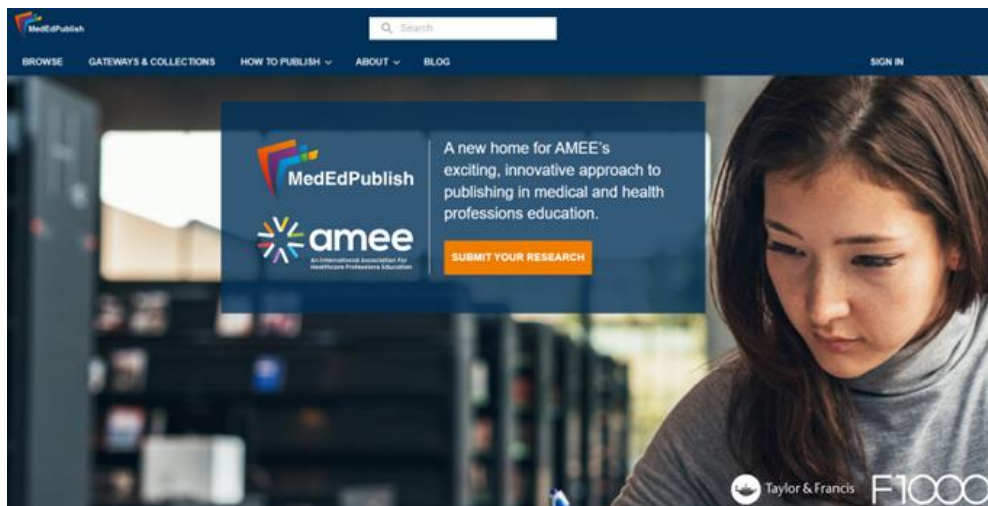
MedEdPublish

Search

BROWSE GATEWAYS & COLLECTIONS HOW TO PUBLISH ABOUT BLOG SIGN IN

MedEdPublish

amee
An International Association for Healthcare Professions Education

A new home for AMEE's exciting, innovative approach to publishing in medical and health professions education.

SUBMIT YOUR RESEARCH

Taylor & Francis F1000